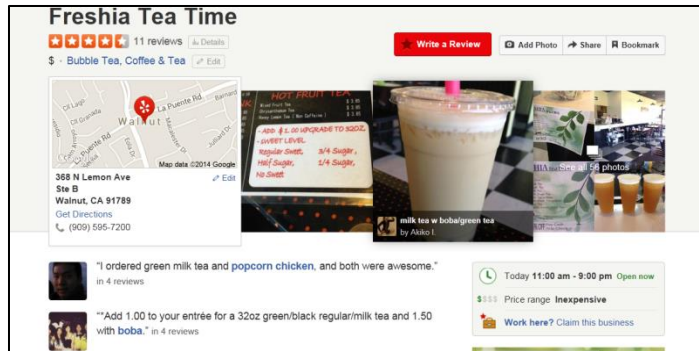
Freshia Tea Time

11 reviews Details

$ · Bubble Tea, Coffee & Tea Edit

Write a Review

Add Photo Share Bookmark

Oil Light La Puente Rd Barnard

Walnut

Map data ©2014 Google

368 N Lemon Ave
Ste B
Walnut, CA 91789

Edit

Get Directions

(909) 595-7200

HOT FRUIT TEA

- ADD $ 1.00 UPGRADE TO 32OZ.
- SWEET LEVEL
Regular Sweet, 3/4 Sugar,
Half Sugar, 1/4 Sugar,
No Sweet

milk tea w boba/green tea
by Akiko I.

See all 56 photos

"I ordered green milk tea and popcorn chicken, and both were awesome."
in 4 reviews

""Add 1.00 to your entrée for a 32oz green/black regular/milk tea and 1.50 with boba." in 4 reviews

Today 11:00 am - 9:00 pm Open now

$$$$ Price range Inexpensive

Work here? Claim this business